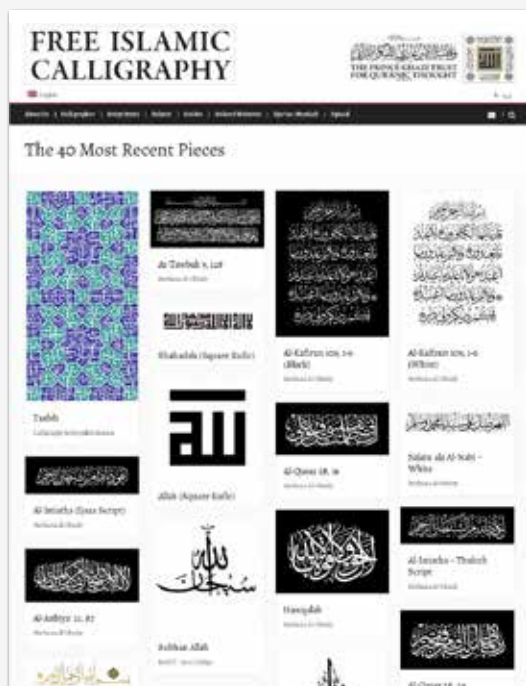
FREE ISLAMIC CALLIGRAPHY

THE PRINCE GHAZI TRUST FOR QUR'ANIC THOUGHT

English

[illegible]

The 40 Most Recent Pieces

Tasbih

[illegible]

Al-Tawbah 9, 128

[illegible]

Shahadah (Square Kufic)

Allah (Square Kufic)

Al-Kafirun 109, 1-6 (Black)

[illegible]

Al-Kafirun 109, 1-6 (White)

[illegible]

Al-Qasas 28, 56

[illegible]

Salatu ala Al-Nabi - White

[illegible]

Al-Istiadha (Ijaza Script)

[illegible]

Al-Anbiya 21, 87

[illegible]

Subhan Allah

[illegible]

Hawqalah

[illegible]

Al-Istiadha - Thuluth Script

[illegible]

Al-Qasas 28, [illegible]